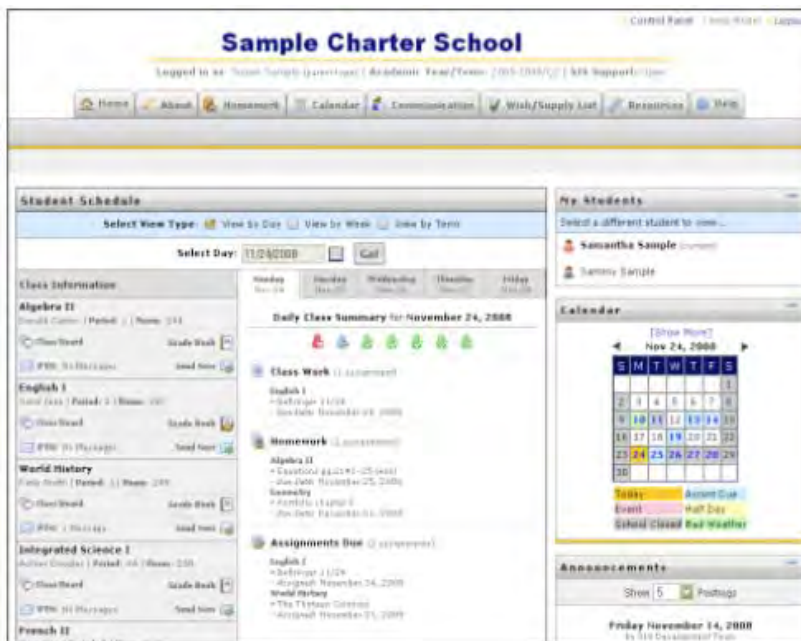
Control Panel | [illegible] | Logout

Sample Charter School

Logged in as: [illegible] | Academic Year/Term: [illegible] | SIS Support: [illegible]

Home | About | Homework | Calendar | Communication | Wish/Supply List | Resources | Help

Student Schedule

Select View Type: View by Day | View by Week | View by Term

Select Day: 11/24/2008 Go!

Class Information

Algebra II
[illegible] | Period: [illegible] | Room: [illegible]
Class Board Grade Book
PTM: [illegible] Messages Send Note

English I
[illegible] | Period: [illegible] | Room: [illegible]
Class Board Grade Book
PTM: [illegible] Messages Send Note

World History
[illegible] | Period: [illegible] | Room: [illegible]
Class Board Grade Book
PTM: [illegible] Messages Send Note

Integrated Science I
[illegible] | Period: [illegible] | Room: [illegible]
Class Board Grade Book
PTM: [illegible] Messages Send Note

French II

Monday Nov 24 | Tuesday Nov 25 | Wednesday Nov 26 | Thursday Nov 27 | Friday Nov 28

Daily Class Summary for November 24, 2008

Class Work (1 assignment)
English I
• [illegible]
• Due Date: November 24, 2008

Homework (2 assignments)
Algebra II
• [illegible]
• Due Date: November 25, 2008
Geometry
• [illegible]
• Due Date: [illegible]

Assignments Due (2 assignments)
English I
• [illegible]
• Assigned: November 24, 2008
World History
• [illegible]
• Assigned: November 21, 2008

My Students
Select a different student to view...
Samantha Sample (current)
Sammy Sample

Calendar
[Show More]
Nov 24, 2008

| S | M | T | W | T | F | S |
|---|---|---|---|---|---|---|
| | | | | | | 1 |
| 2 | 3 | 4 | 5 | 6 | 7 | 8 |
| 9 | 10 | 11 | 12 | 13 | 14 | 15 |
| 16 | 17 | 18 | 19 | 20 | 21 | 22 |
| 23 | 24 | 25 | 26 | 27 | 28 | 29 |
| 30 | | | | | | |

Today | Assignment Due
Event | Half Day
School Closed | Bad Weather

Announcements
Show 5 Postings

Friday November 14, 2008
By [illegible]